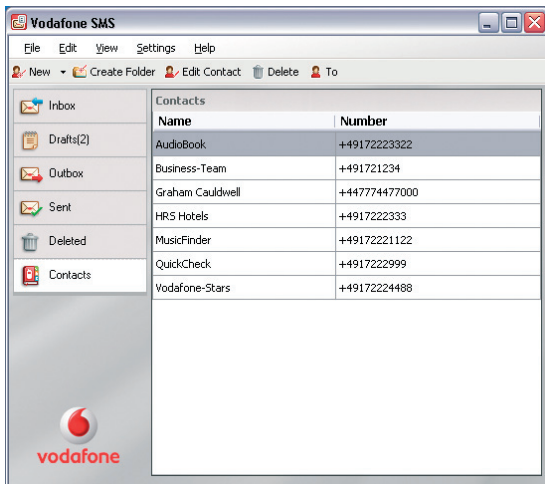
Vodafone SMS

File Edit View Settings Help

New Create Folder Edit Contact Delete To

Inbox
Drafts(2)
Outbox
Sent
Deleted
Contacts

Contacts

| Name | Number |
|---|---|
| AudioBook | +49172223322 |
| Business-Team | +491721234 |
| Graham Cauldwell | +447774477000 |
| HRS Hotels | +4917222333 |
| MusicFinder | +49172221122 |
| QuickCheck | +4917222999 |
| Vodafone-Stars | +49172224488 |

vodafone